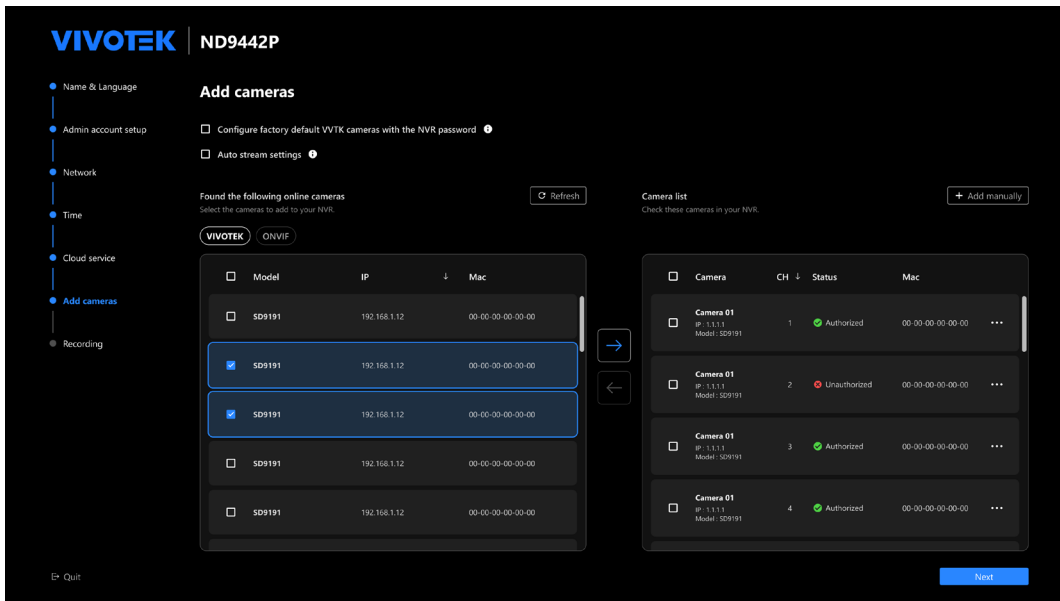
VIVOTEK | ND9442P

Name & Language
Admin account setup
Network
Time
Cloud service
Add cameras
Recording

Quit

Add cameras

Configure factory default VVTK cameras with the NVR password

Auto stream settings

Found the following online cameras
Select the cameras to add to your NVR.

Refresh

VIVOTEK ONVIF

| Model | IP | Mac |
|---|---|---|
| SD9191 | 192.168.1.12 | 00-00-00-00-00-00 |
| SD9191 | 192.168.1.12 | 00-00-00-00-00-00 |
| SD9191 | 192.168.1.12 | 00-00-00-00-00-00 |
| SD9191 | 192.168.1.12 | 00-00-00-00-00-00 |
| SD9191 | 192.168.1.12 | 00-00-00-00-00-00 |

Camera list
Check these cameras in your NVR.

+ Add manually

| Camera | CH | Status | Mac |
|---|---|---|---|
| Camera 01 IP : 1.1.1.1 Model : SD9191 | 1 | Authorized | 00-00-00-00-00-00 |
| Camera 01 IP : 1.1.1.1 Model : SD9191 | 2 | Unauthorized | 00-00-00-00-00-00 |
| Camera 01 IP : 1.1.1.1 Model : SD9191 | 3 | Authorized | 00-00-00-00-00-00 |
| Camera 01 IP : 1.1.1.1 Model : SD9191 | 4 | Authorized | 00-00-00-00-00-00 |

Next